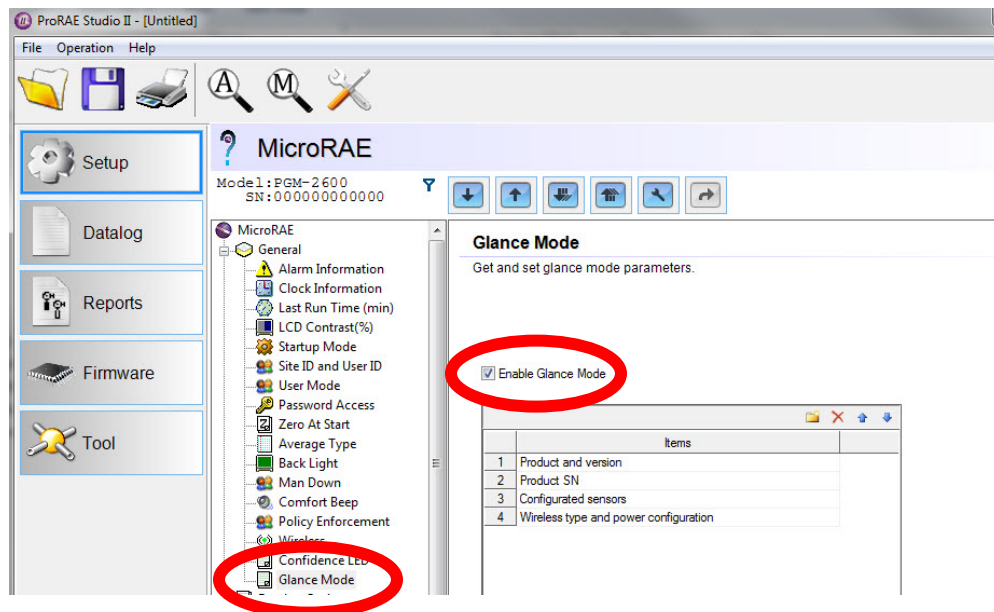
ProRAE Studio II - [Untitled]

File Operation Help

Setup

Datalog

Reports

Firmware

Tool

MicroRAE

Model:PGM-2600
SN:000000000000

MicroRAE
General
Alarm Information
Clock Information
Last Run Time (min)
LCD Contrast(%)
Startup Mode
Site ID and User ID
User Mode
Password Access
Zero At Start
Average Type
Back Light
Man Down
Comfort Beep
Policy Enforcement
Wireless
Confidence LED
Glance Mode

Glance Mode
Get and set glance mode parameters.

Enable Glance Mode

| | Items |
|---|---|
| 1 | Product and version |
| 2 | Product SN |
| 3 | Configurated sensors |
| 4 | Wireless type and power configuration |